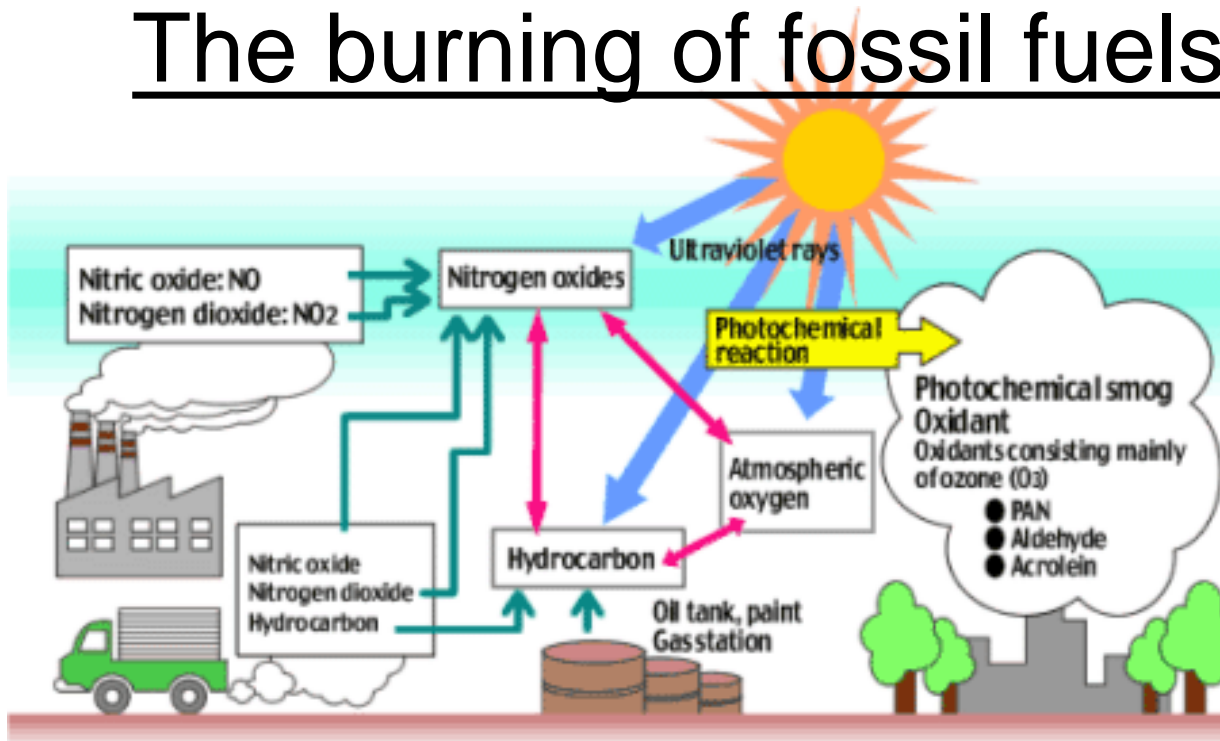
The burning of fossil fuels

Nitric oxide: NO
Nitrogen dioxide: $NO_2$

Nitrogen oxides

Ultraviolet rays

Photochemical reaction

Photochemical smog
Oxidant
Oxidants consisting mainly of ozone ($O_3$)
● PAN
● Aldehyde
● Acrolein

Atmospheric oxygen

Nitric oxide
Nitrogen dioxide
Hydrocarbon

Hydrocarbon

Oil tank, paint
Gasstation